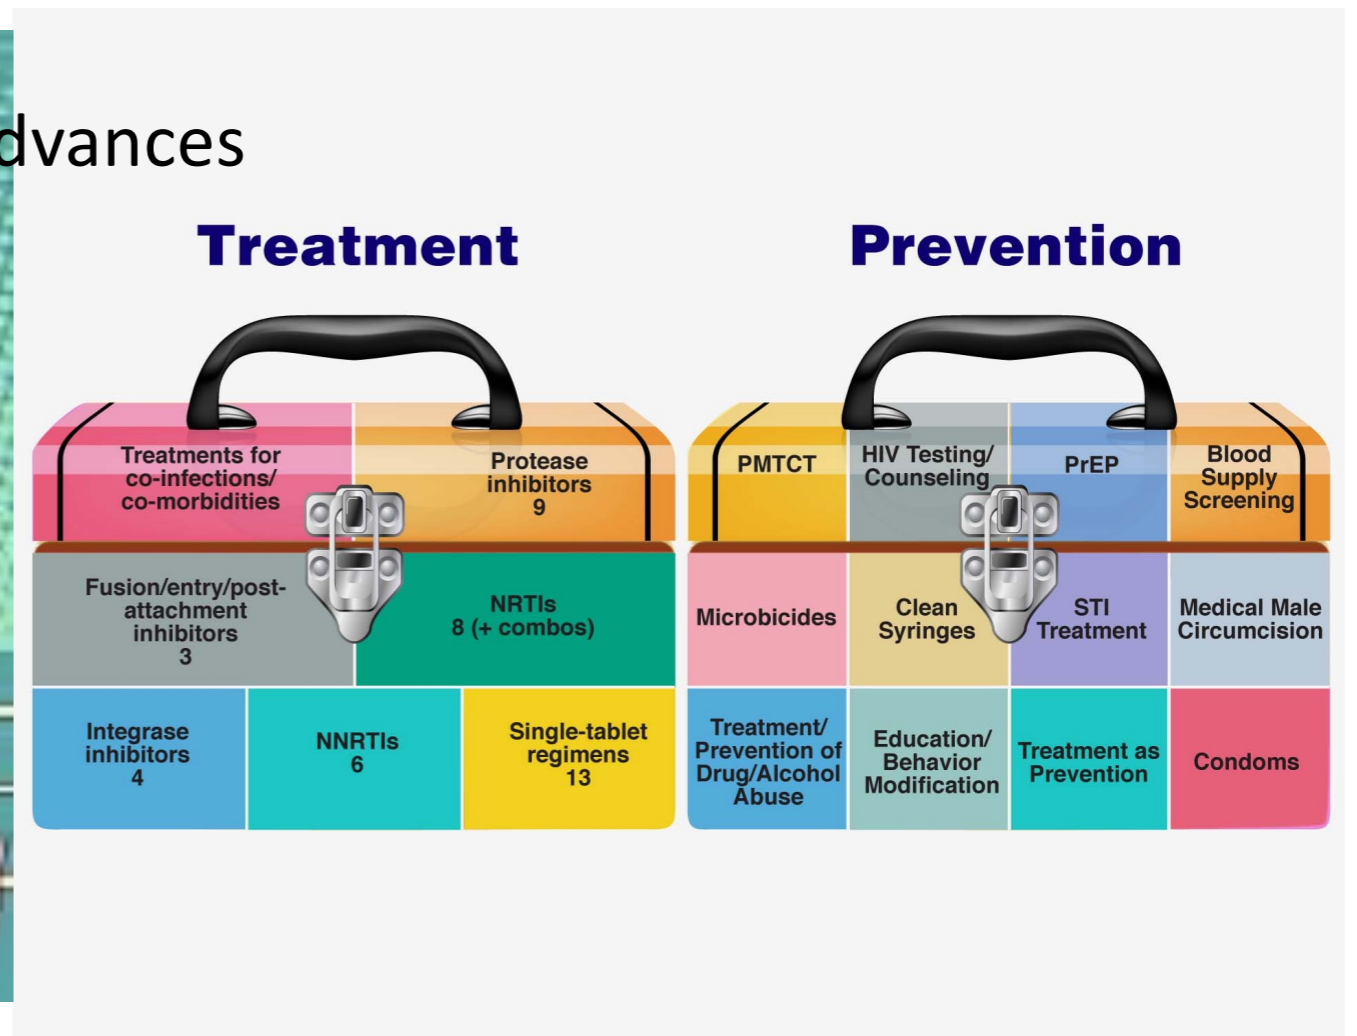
dvances

Treatment

Treatments for co-infections/ co-morbidities

Protease inhibitors 9

Fusion/entry/post-attachment inhibitors 3

NRTIs 8 (+ combos)

Integrase inhibitors 4

NNRTIs 6

Single-tablet regimens 13

Prevention

PMTCT

HIV Testing/ Counseling

PrEP

Blood Supply Screening

Microbicides

Clean Syringes

STI Treatment

Medical Male Circumcision

Treatment/ Prevention of Drug/Alcohol Abuse

Education/ Behavior Modification

Treatment as Prevention

Condoms